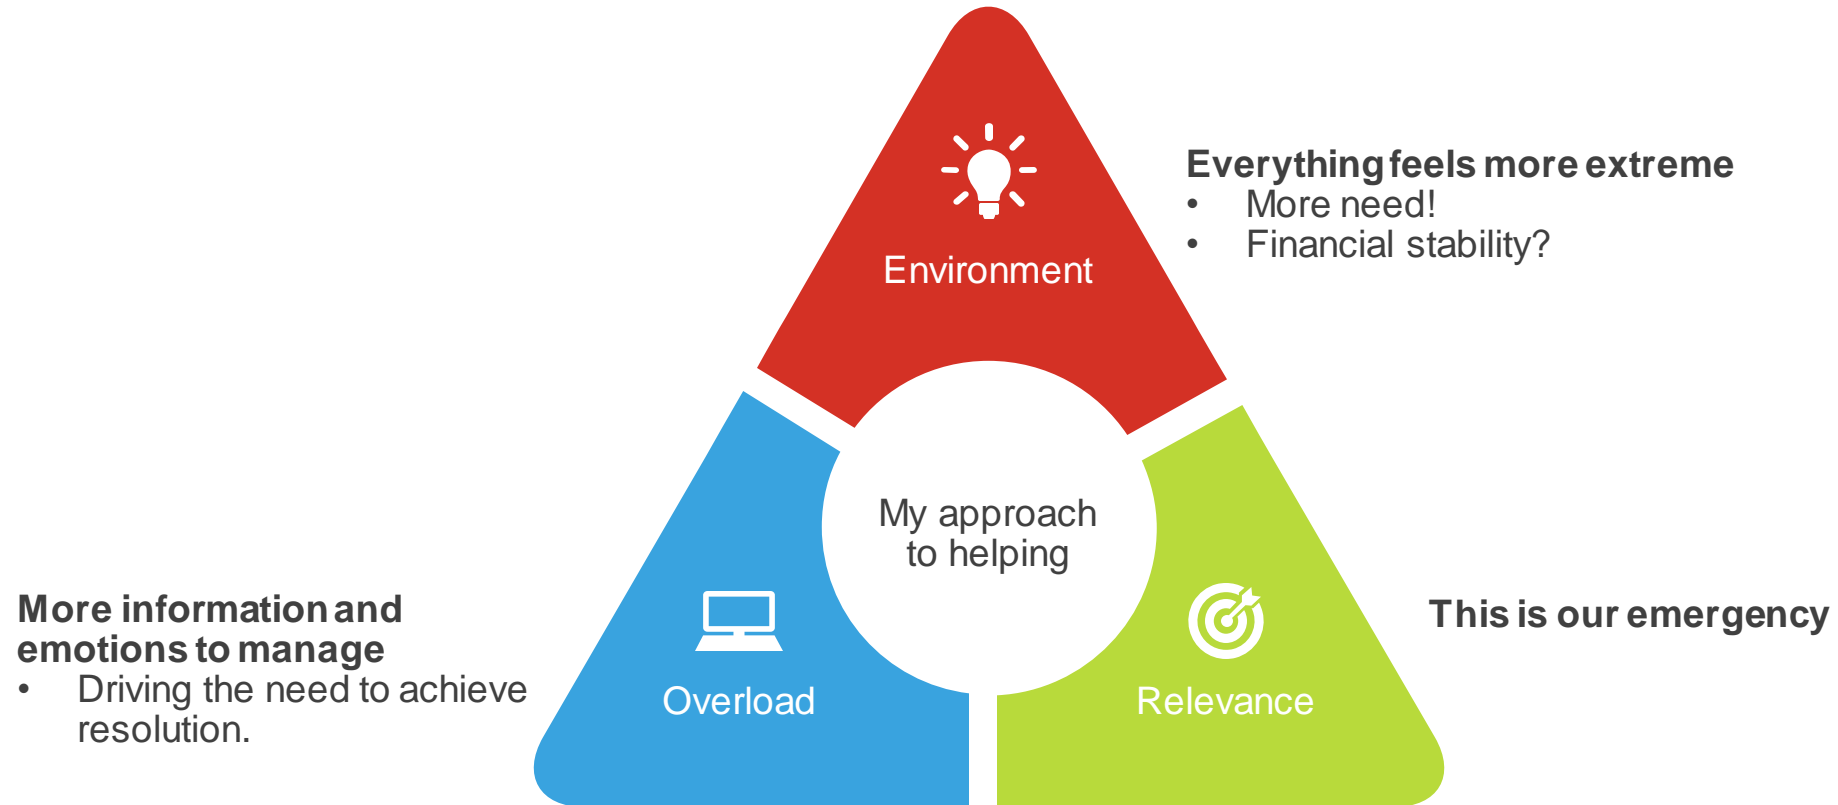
Environment

Everything feels more extreme
• More need!
• Financial stability?

My approach to helping

More information and emotions to manage
• Driving the need to achieve resolution.

Overload

Relevance

This is our emergency